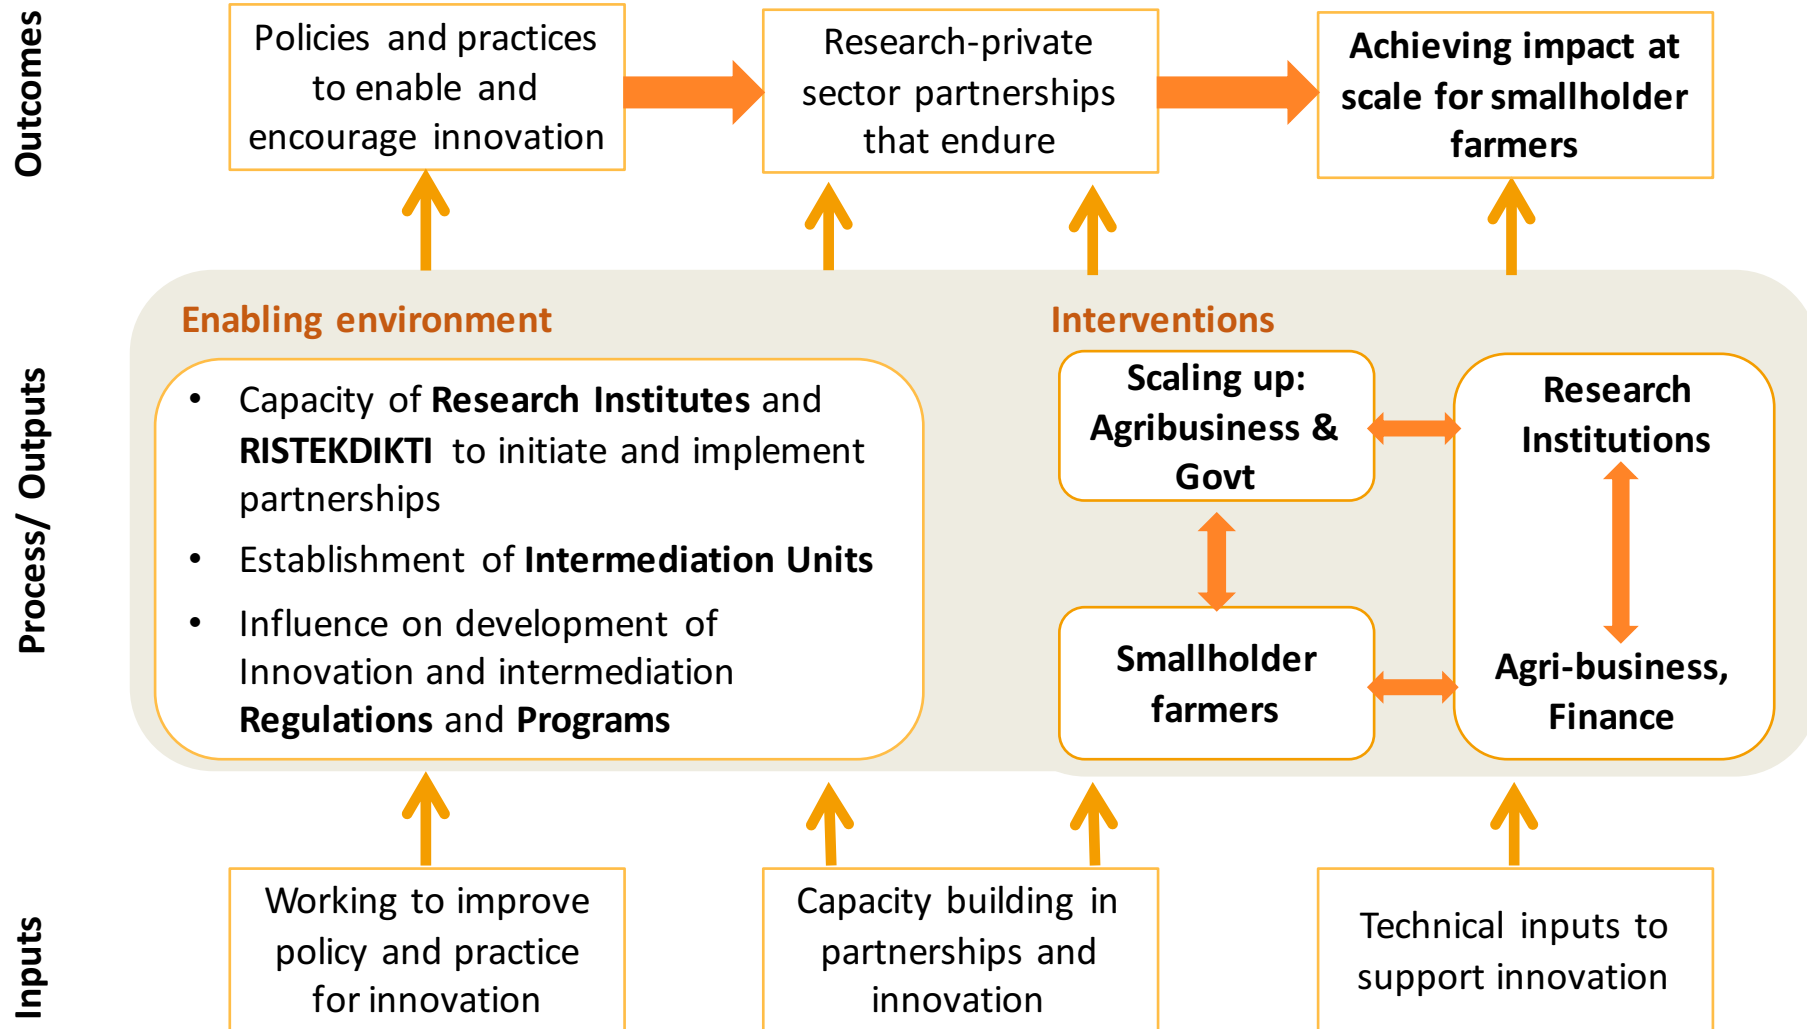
Outcomes

Policies and practices to enable and encourage innovation

Research-private sector partnerships that endure

Achieving impact at scale for smallholder farmers

Process/ Outputs

Enabling environment

- Capacity of **Research Institutes** and **RISTEKDIKTI** to initiate and implement partnerships
- Establishment of **Intermediation Units**
- Influence on development of Innovation and intermediation **Regulations** and **Programs**

Interventions

Scaling up: Agribusiness & Govt

Research Institutions

Smallholder farmers

Agri-business, Finance

Inputs

Working to improve policy and practice for innovation

Capacity building in partnerships and innovation

Technical inputs to support innovation